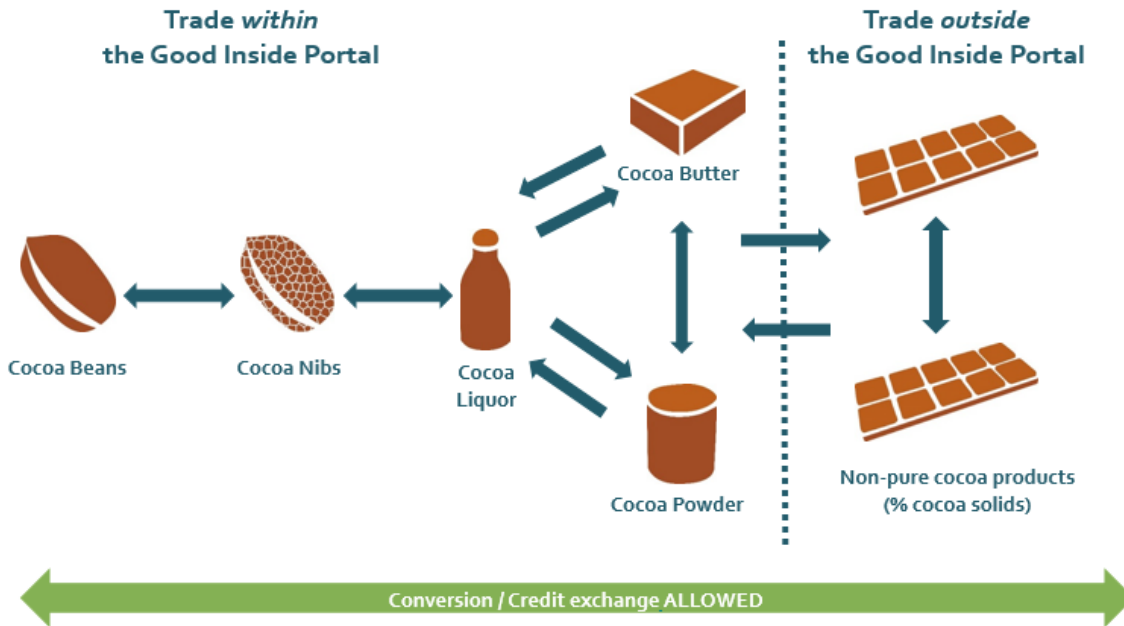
Trade *within* the Good Inside Portal

Trade *outside* the Good Inside Portal

Cocoa Butter

Cocoa Beans

Cocoa Nibs

Cocoa Liquor

Cocoa Powder

Non-pure cocoa products (% cocoa solids)

Conversion / Credit exchange ALLOWED